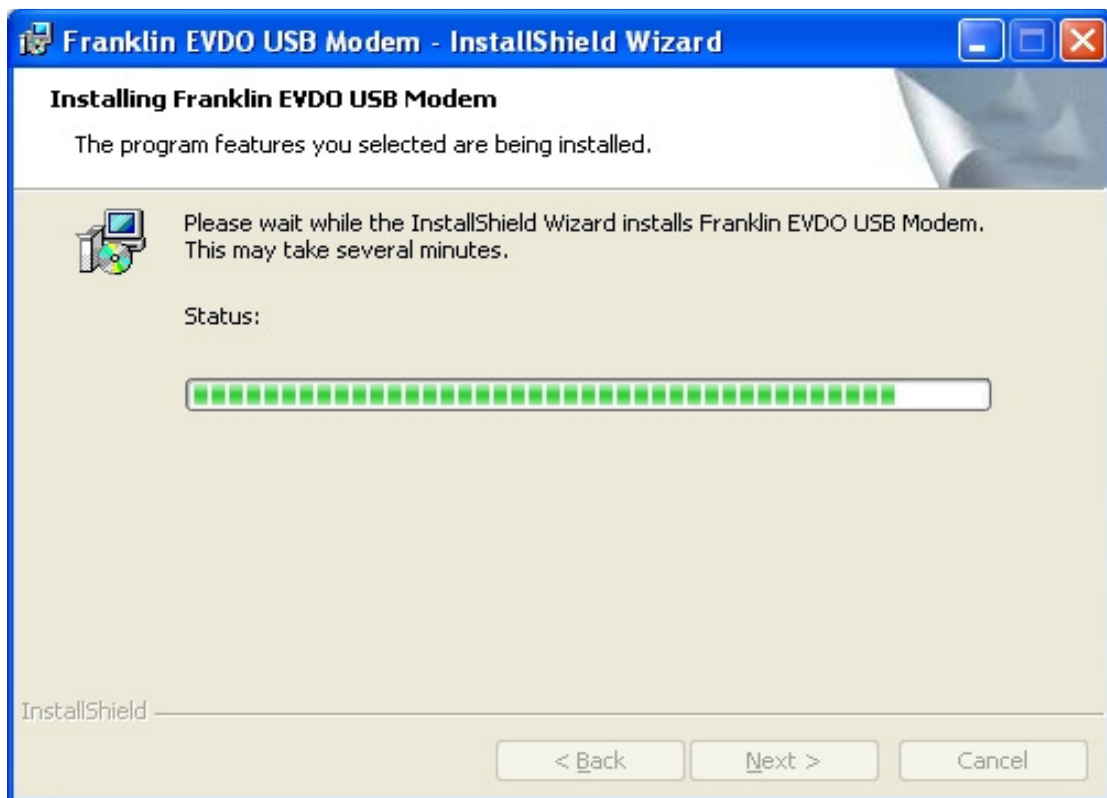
Franklin EVDO USB Modem - InstallShield Wizard

Installing Franklin EVDO USB Modem

The program features you selected are being installed.

Please wait while the InstallShield Wizard installs Franklin EVDO USB Modem. This may take several minutes.

Status:

InstallShield

< Back

Next >

Cancel